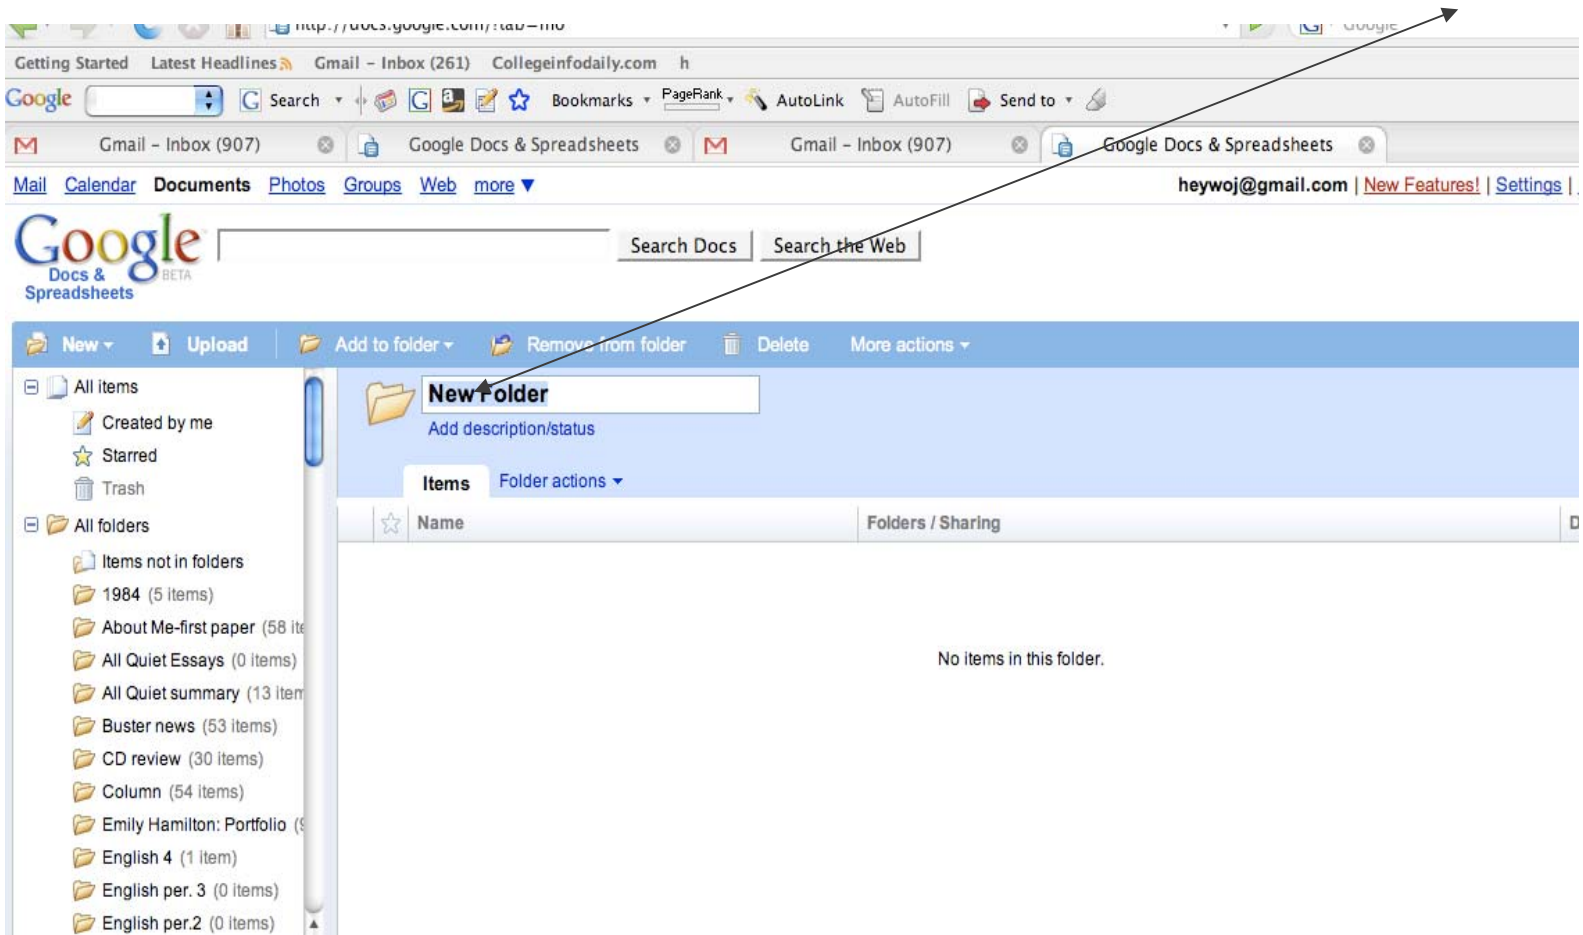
http://docs.google.com/?tab=mo

Getting Started Latest Headlines Gmail – Inbox (261) Collegeinfodaily.com h

Google Search Bookmarks PageRank AutoLink AutoFill Send to

Gmail – Inbox (907) Google Docs & Spreadsheets Gmail – Inbox (907) Google Docs & Spreadsheets

Mail Calendar Documents Photos Groups Web more ▼

heywoj@gmail.com | New Features! | Settings |

Google Docs & Spreadsheets BETA

Search Docs Search the Web

New Upload Add to folder Remove from folder Delete More actions

All items
Created by me
Starred
Trash
All folders
Items not in folders
1984 (5 items)
About Me-first paper (58 it
All Quiet Essays (0 items)
All Quiet summary (13 item
Buster news (53 items)
CD review (30 items)
Column (54 items)
Emily Hamilton: Portfolio (
English 4 (1 item)
English per. 3 (0 items)
English per.2 (0 items)

New Folder
Add description/status

Items Folder actions

Name Folders / Sharing D

No items in this folder.